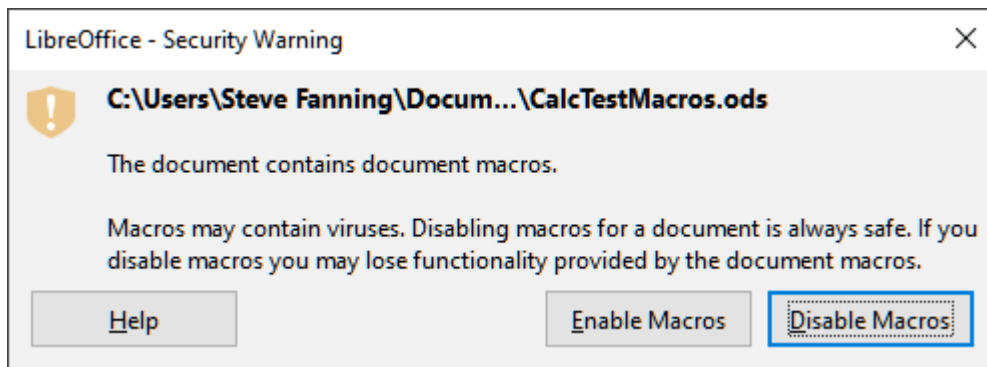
LibreOffice - Security Warning

×

C:\Users\Steve Fanning\Docum...\CalcTestMacros.ods

The document contains document macros.

Macros may contain viruses. Disabling macros for a document is always safe. If you disable macros you may lose functionality provided by the document macros.

Help

Enable Macros

Disable Macros